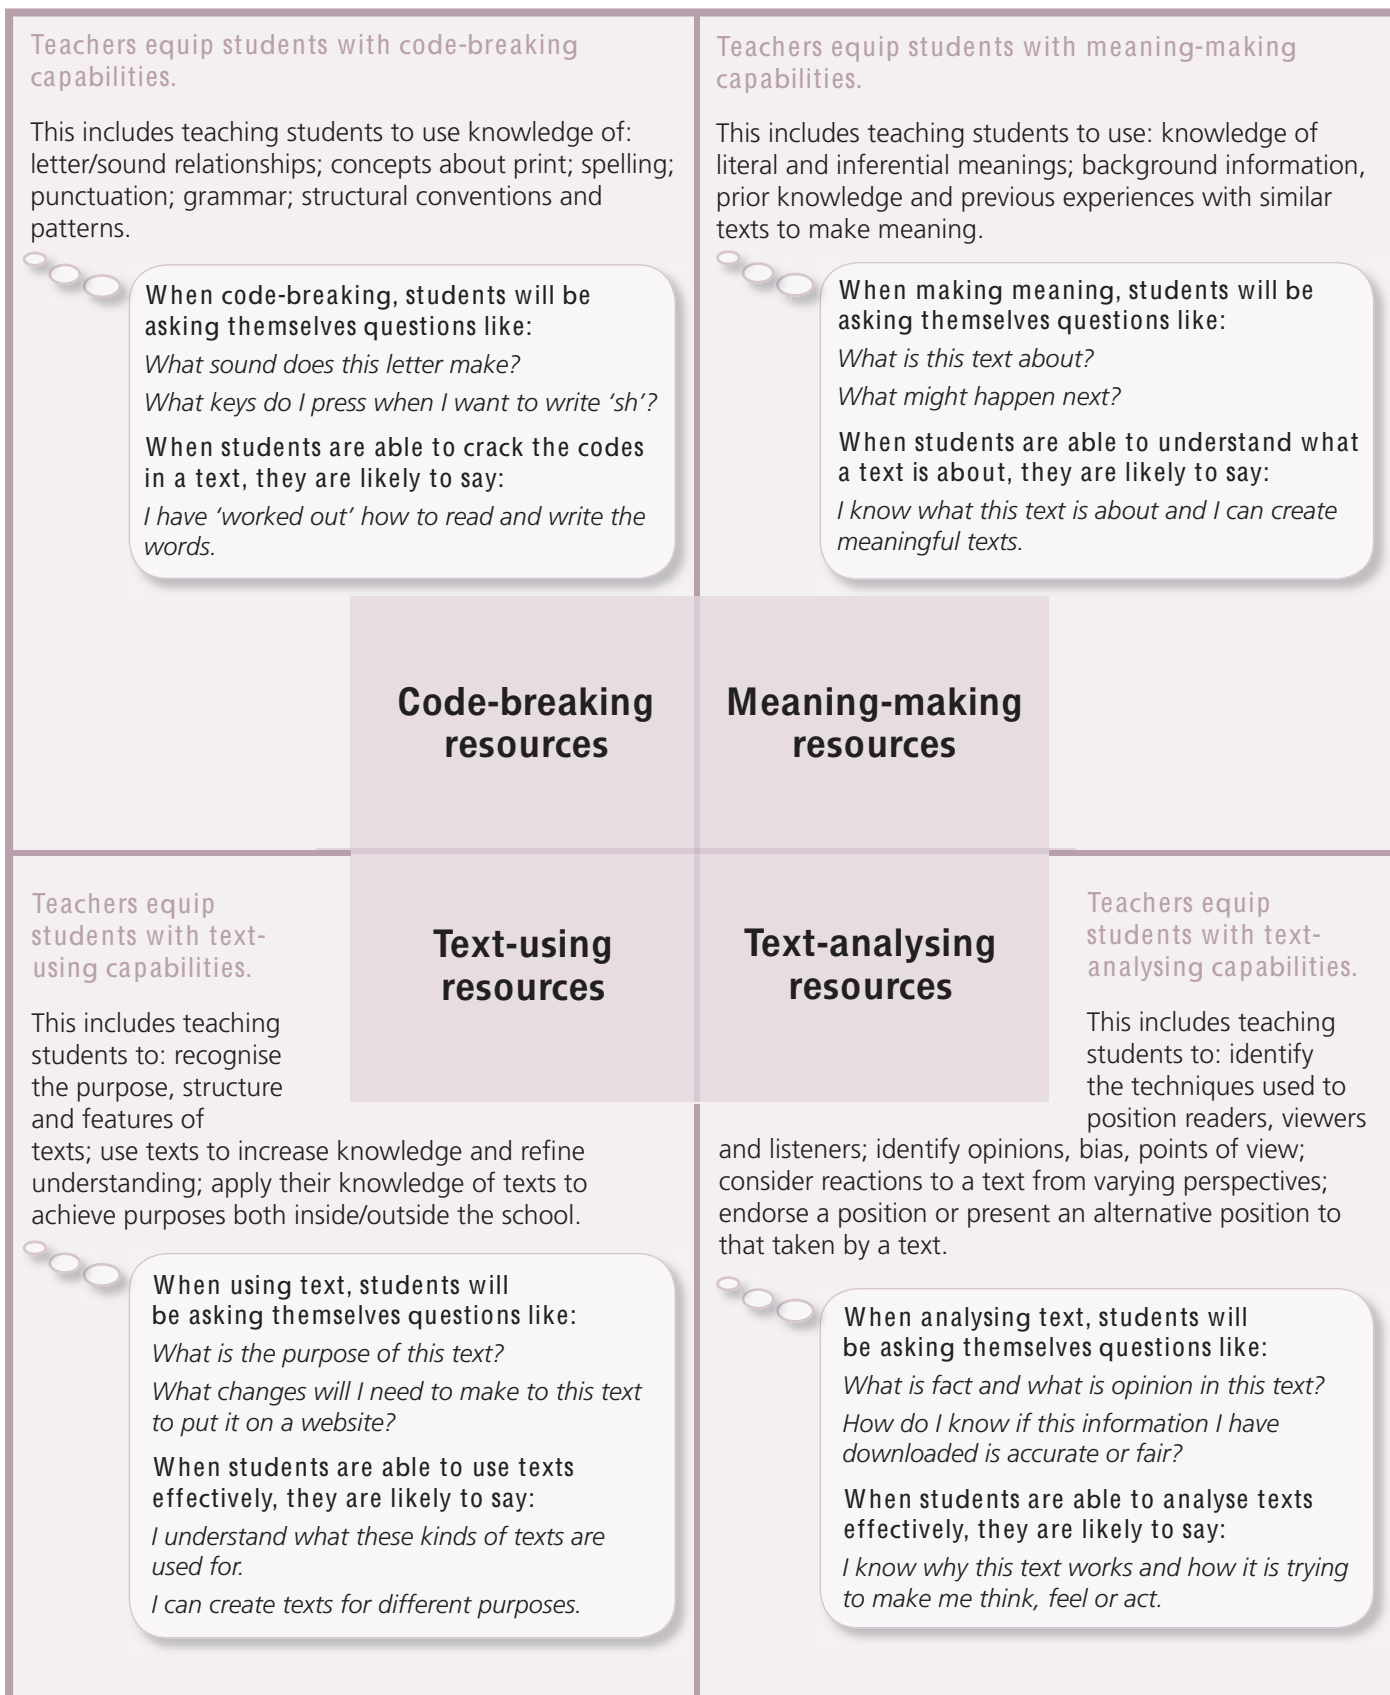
Teachers equip students with code-breaking capabilities.

This includes teaching students to use knowledge of: letter/sound relationships; concepts about print; spelling; punctuation; grammar; structural conventions and patterns.

When code-breaking, students will be asking themselves questions like:

*What sound does this letter make?*

*What keys do I press when I want to write 'sh'?*

When students are able to crack the codes in a text, they are likely to say:

*I have 'worked out' how to read and write the words.*

Teachers equip students with meaning-making capabilities.

This includes teaching students to use: knowledge of literal and inferential meanings; background information, prior knowledge and previous experiences with similar texts to make meaning.

When making meaning, students will be asking themselves questions like:

*What is this text about?*

*What might happen next?*

When students are able to understand what a text is about, they are likely to say:

*I know what this text is about and I can create meaningful texts.*

Code-breaking resources

Meaning-making resources

Text-using resources

Text-analysing resources

Teachers equip students with text-using capabilities.

This includes teaching students to: recognise the purpose, structure and features of texts; use texts to increase knowledge and refine understanding; apply their knowledge of texts to achieve purposes both inside/outside the school.

When using text, students will be asking themselves questions like:

*What is the purpose of this text?*

*What changes will I need to make to this text to put it on a website?*

When students are able to use texts effectively, they are likely to say:

*I understand what these kinds of texts are used for.*

*I can create texts for different purposes.*

Teachers equip students with text-analysing capabilities.

This includes teaching students to: identify the techniques used to position readers, viewers and listeners; identify opinions, bias, points of view; consider reactions to a text from varying perspectives; endorse a position or present an alternative position to that taken by a text.

When analysing text, students will be asking themselves questions like:

*What is fact and what is opinion in this text?*

*How do I know if this information I have downloaded is accurate or fair?*

When students are able to analyse texts effectively, they are likely to say:

*I know why this text works and how it is trying to make me think, feel or act.*